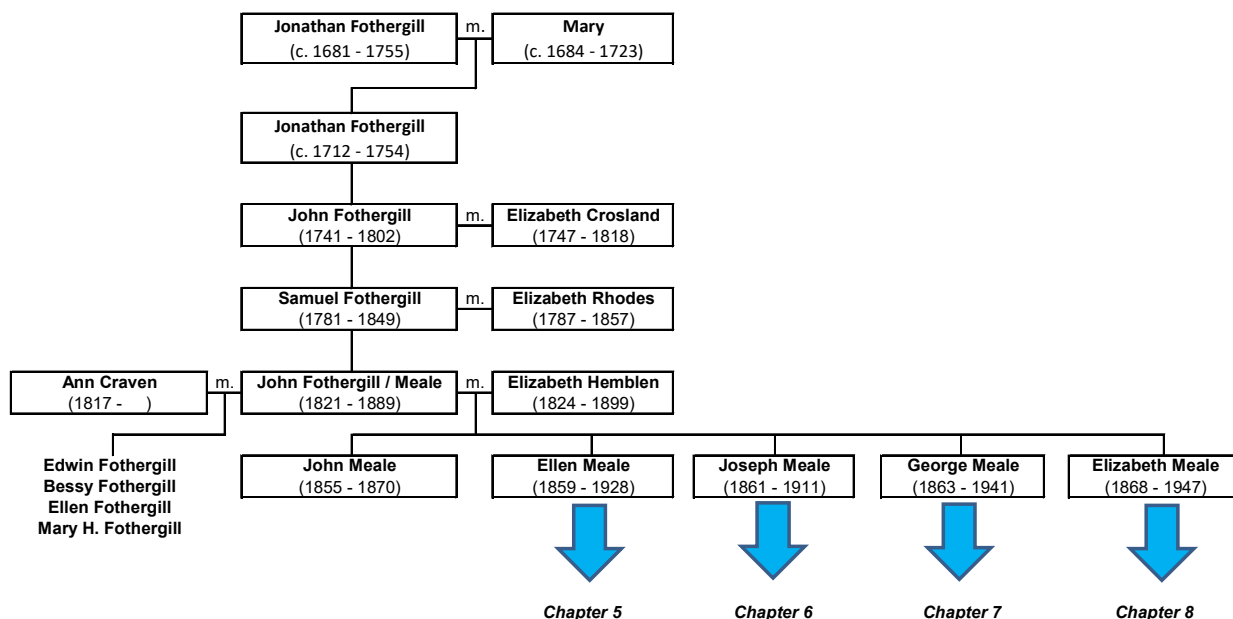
Jonathan Fothergill
(c. 1681 - 1755)

m.

Mary
(c. 1684 - 1723)

Jonathan Fothergill
(c. 1712 - 1754)

John Fothergill
(1741 - 1802)

m.

Elizabeth Crosland
(1747 - 1818)

Samuel Fothergill
(1781 - 1849)

m.

Elizabeth Rhodes
(1787 - 1857)

Ann Craven
(1817 - )

m.

John Fothergill / Meale
(1821 - 1889)

m.

Elizabeth Hemblen
(1824 - 1899)

Edwin Fothergill
Bessy Fothergill
Ellen Fothergill
Mary H. Fothergill

John Meale
(1855 - 1870)

Ellen Meale
(1859 - 1928)

Joseph Meale
(1861 - 1911)

George Meale
(1863 - 1941)

Elizabeth Meale
(1868 - 1947)

Chapter 5

Chapter 6

Chapter 7

Chapter 8